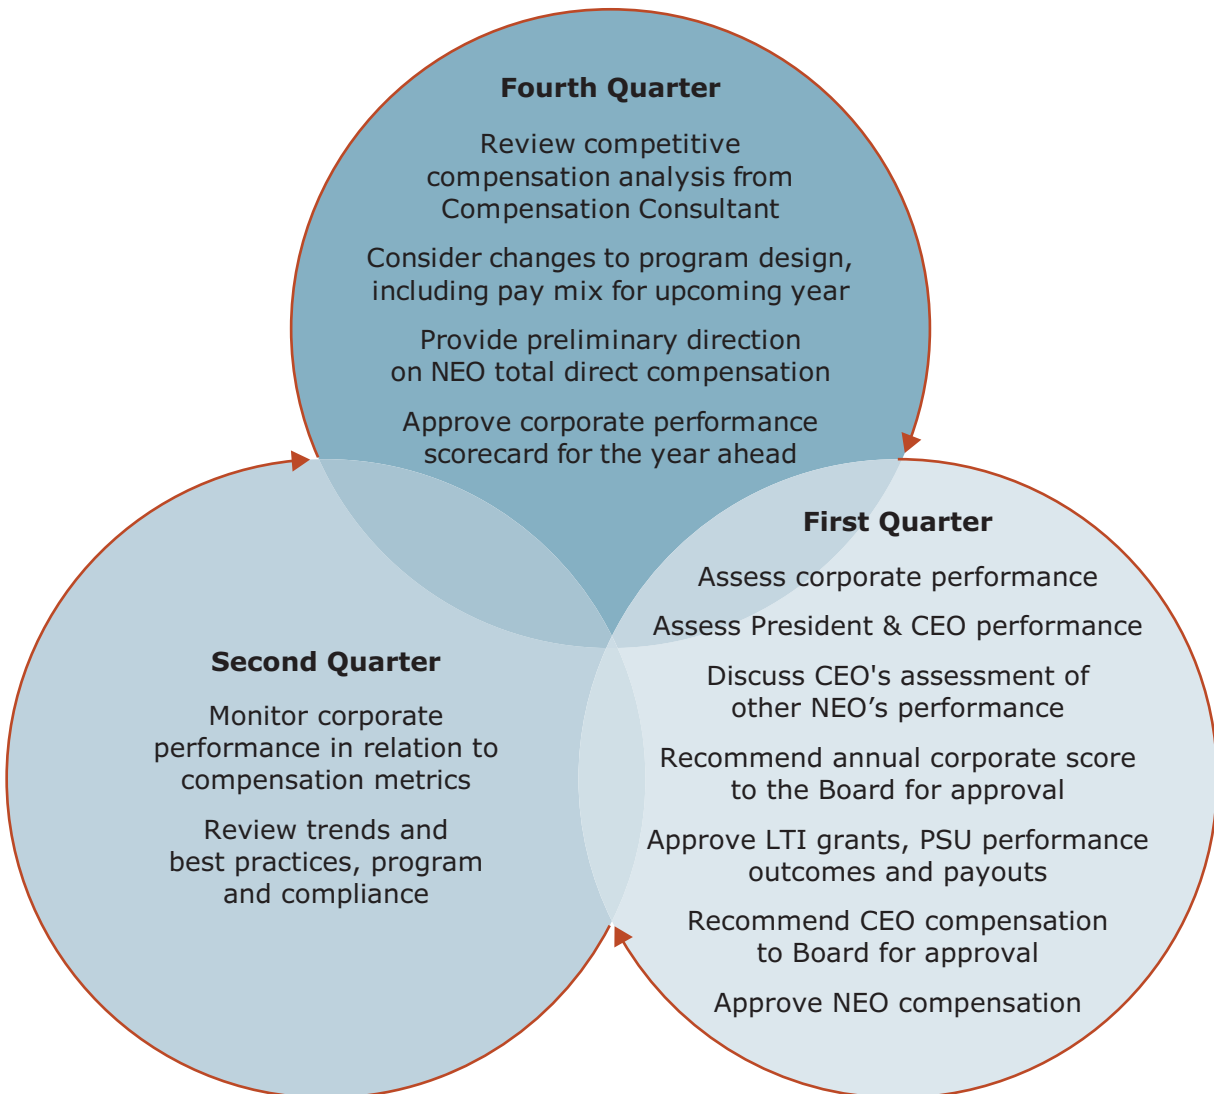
Fourth Quarter

Review competitive compensation analysis from Compensation Consultant

Consider changes to program design, including pay mix for upcoming year

Provide preliminary direction on NEO total direct compensation

Approve corporate performance scorecard for the year ahead

First Quarter

Assess corporate performance

Assess President & CEO performance

Discuss CEO's assessment of other NEO's performance

Recommend annual corporate score to the Board for approval

Approve LTI grants, PSU performance outcomes and payouts

Recommend CEO compensation to Board for approval

Approve NEO compensation

Second Quarter

Monitor corporate performance in relation to compensation metrics

Review trends and best practices, program and compliance